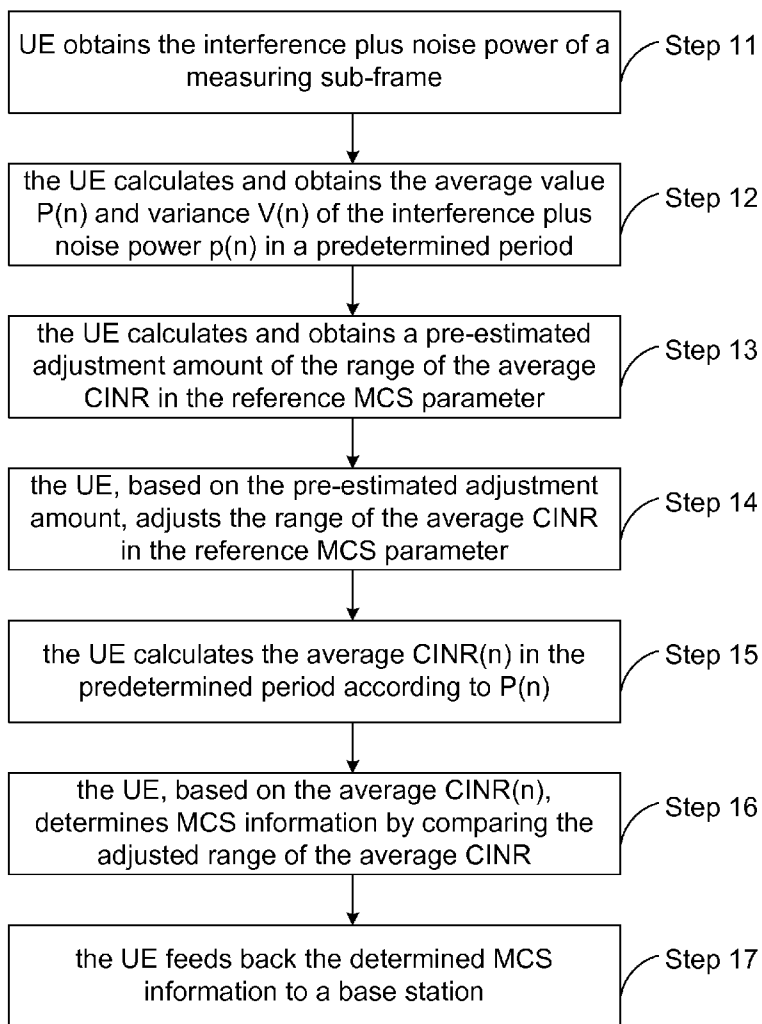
UE obtains the interference plus noise power of a measuring sub-frame

Step 11

the UE calculates and obtains the average value P(n) and variance V(n) of the interference plus noise power p(n) in a predetermined period

Step 12

the UE calculates and obtains a pre-estimated adjustment amount of the range of the average CINR in the reference MCS parameter

Step 13

the UE, based on the pre-estimated adjustment amount, adjusts the range of the average CINR in the reference MCS parameter

Step 14

the UE calculates the average CINR(n) in the predetermined period according to P(n)

Step 15

the UE, based on the average CINR(n), determines MCS information by comparing the adjusted range of the average CINR

Step 16

the UE feeds back the determined MCS information to a base station

Step 17